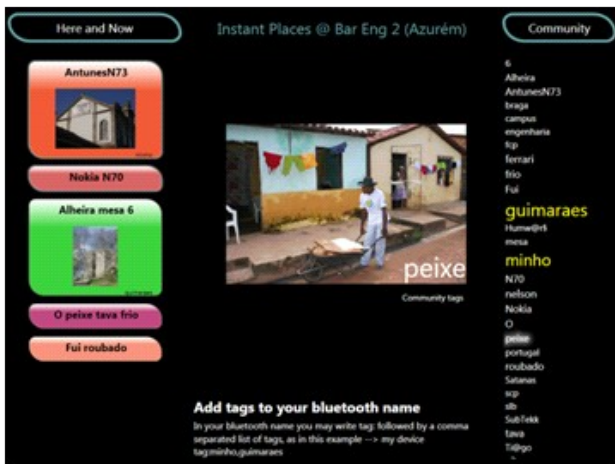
Here and Now

Instant Places @ Bar Eng 2 (Azurém)

Community

AntunesN73

Nokia N70

Alheira mesa 6

O peixe tava frio

Fui roubado

peixe

Community tags

Add tags to your bluetooth name

In your bluetooth name you may write tag: followed by a comma separated list of tags, as in this example --> my device tag:minho,guimaraes

6
Alheira
AntunesN73
braga
campus
engenharia
fcp
ferrari
frio
Fui
guimaraes
Humw@rll
mesa
minho
N70
nelson
Nokia
O
peixe
portugal
roubado
Satanas
scp
slb
SubTekk
tava
Ti@go